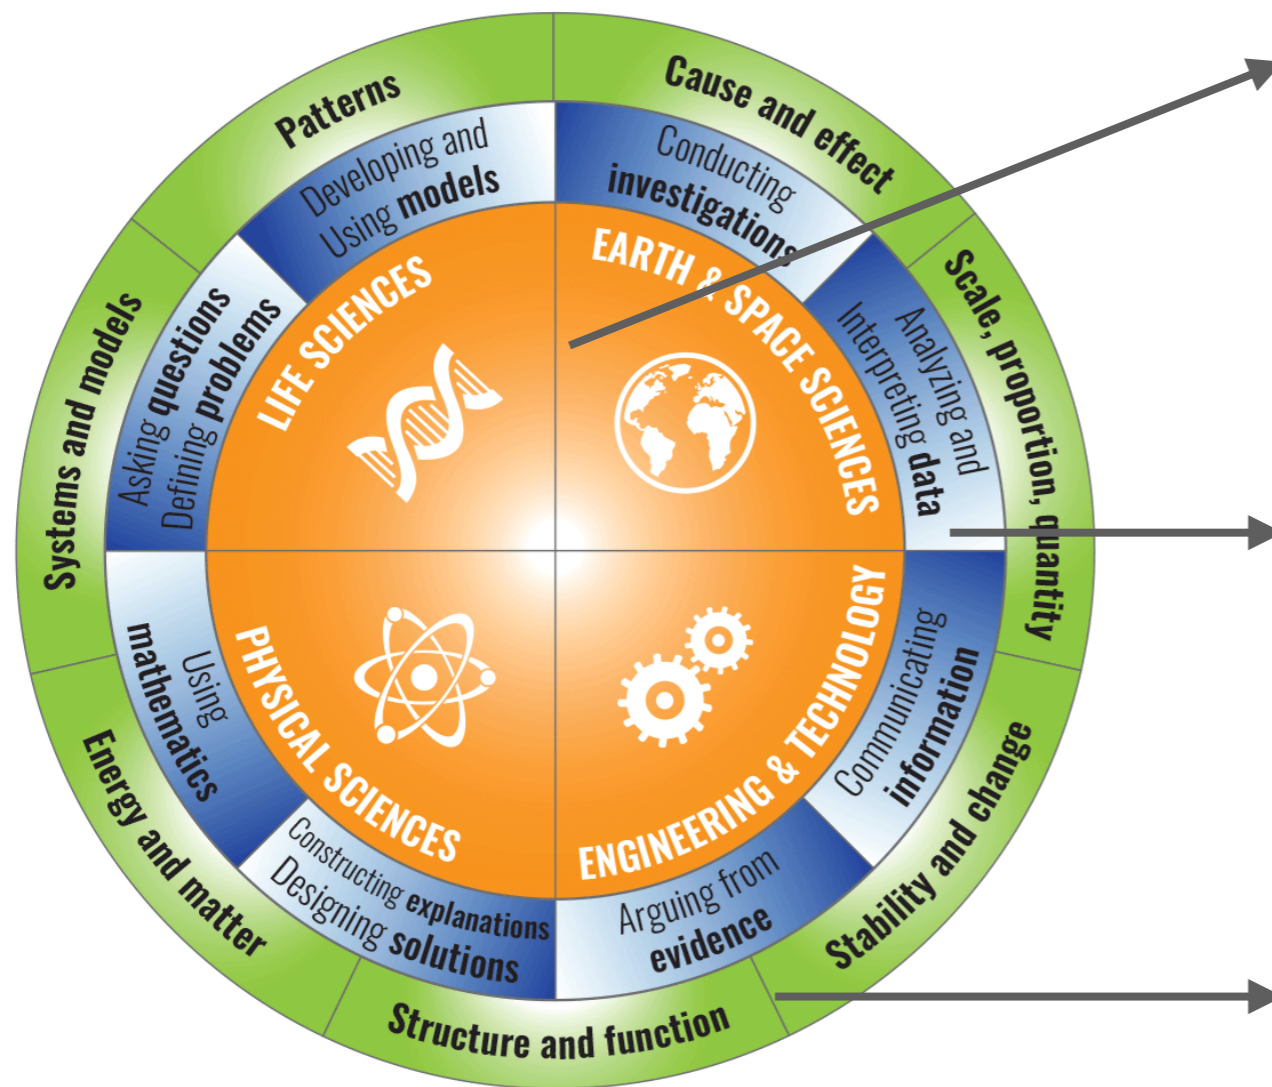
Patterns

Cause and effect

Scale, proportion, quantity

Stability and change

Structure and function

Energy and matter

Systems and models

Developing and Using models

Conducting investigations

Analyzing and Interpreting data

Communicating information

Arguing from evidence

Constructing explanations Designing solutions

Using mathematics

Asking questions Defining problems

LIFE SCIENCES

EARTH & SPACE SCIENCES

PHYSICAL SCIENCES

ENGINEERING & TECHNOLOGY